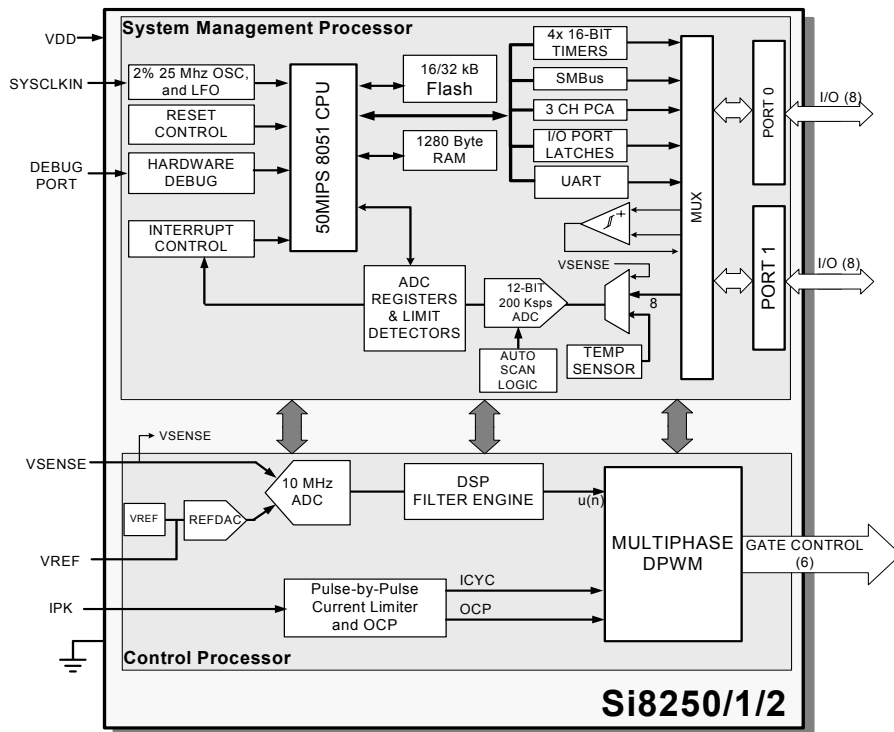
System Management Processor

VDD

SYSCLKIN

2% 25 Mhz OSC, and LFO

RESET CONTROL

DEBUG PORT

HARDWARE DEBUG

INTERRUPT CONTROL

50MIPS 8051 CPU

16/32 kB Flash

1280 Byte RAM

4x 16-BIT TIMERS

SMBus

3 CH PCA

I/O PORT LATCHES

UART

MUX

PORT 0

I/O (8)

PORT 1

I/O (8)

VSENSE

ADC REGISTERS & LIMIT DETECTORS

12-BIT 200 Ksps ADC

8

AUTO SCAN LOGIC

TEMP SENSOR

VSENSE

VSENSE

10 MHz ADC

DSP FILTER ENGINE

u(n)

MULTIPHASE DPWM

GATE CONTROL (6)

VREF

REFDAC

VREF

ICYC

IPK

Pulse-by-Pulse Current Limiter and OCP

OCP

Control Processor

Si8250/1/2